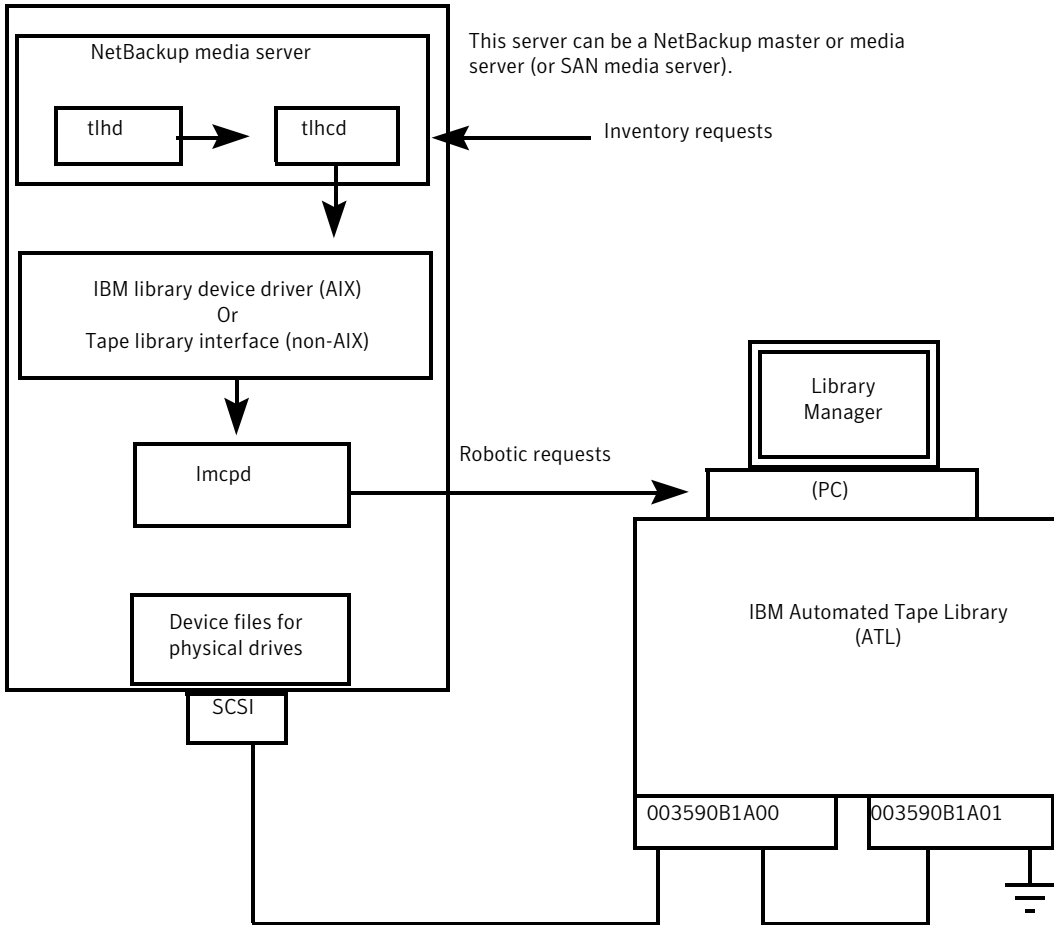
NetBackup media server

This server can be a NetBackup master or media server (or SAN media server).

tlhd

tlhcd

Inventory requests

IBM library device driver (AIX)
Or
Tape library interface (non-AIX)

Library Manager

lmcpd

Robotic requests

(PC)

IBM Automated Tape Library (ATL)

Device files for physical drives

SCSI

003590B1A00

003590B1A01